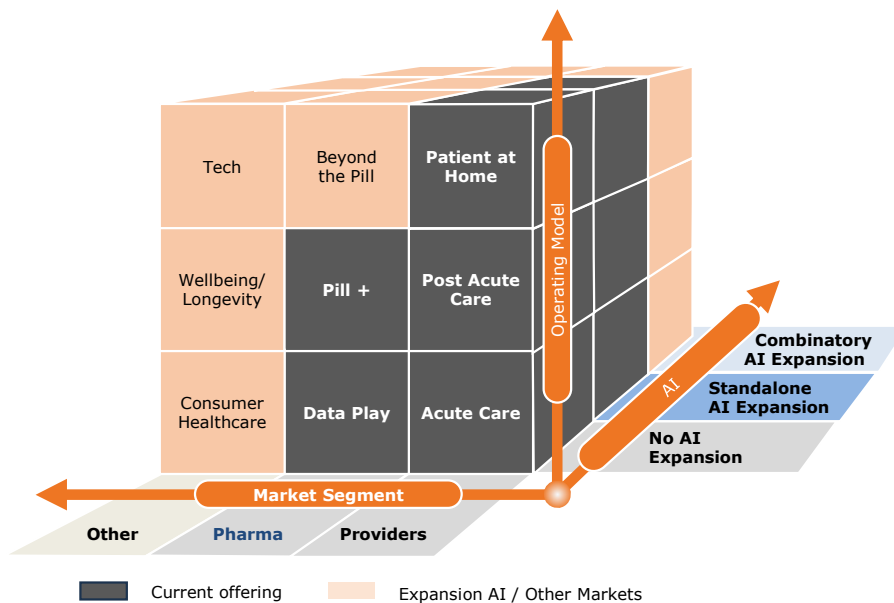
Tech

Beyond the Pill

Patient at Home

Wellbeing/ Longevity

Pill +

Post Acute Care

Consumer Healthcare

Data Play

Acute Care

Operating Model

AI

Combinatory AI Expansion

Standalone AI Expansion

No AI Expansion

Market Segment

Other

Pharma

Providers

Current offering

Expansion AI / Other Markets